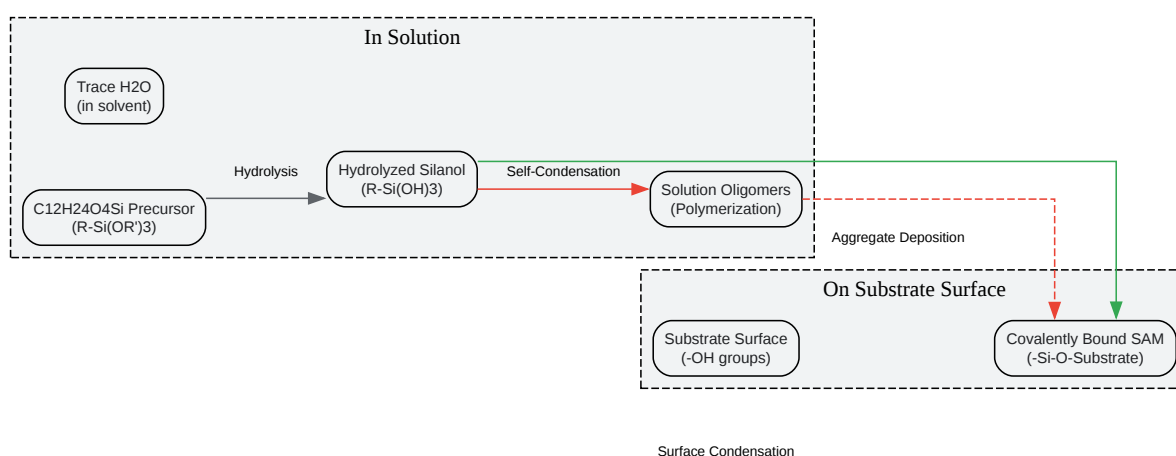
In Solution

Trace H2O
(in solvent)

Hydrolysis

Hydrolyzed Silanol
(R-Si(OH)3)

Self-Condensation

Solution Oligomers
(Polymerization)

C12H24O4Si Precursor
(R-Si(OR')3)

Aggregate Deposition

On Substrate Surface

Substrate Surface
(-OH groups)

Covalently Bound SAM
(-Si-O-Substrate)

Surface Condensation